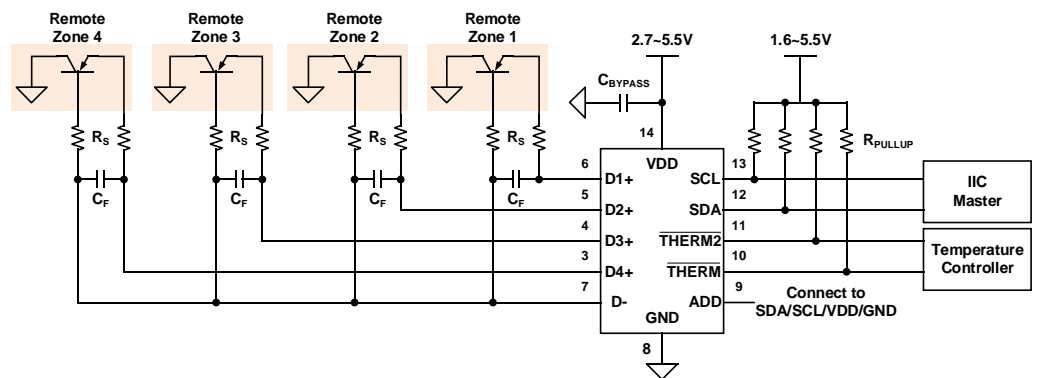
Remote Zone 4

Remote Zone 3

Remote Zone 2

Remote Zone 1

$R_S$ $R_S$ $R_S$ $R_S$

$C_F$ $C_F$ $C_F$ $C_F$

2.7~5.5V

1.6~5.5V

$C_{BYPASS}$

14

VDD

6 D1+

5 D2+

4 D3+

3 D4+

7 D-

GND

8

13 SCL

12 SDA

11 $\overline{THERM2}$

10 $\overline{THERM}$

9 ADD

$R_{PULLUP}$

IIC Master

Temperature Controller

Connect to SDA/SCL/VDD/GND